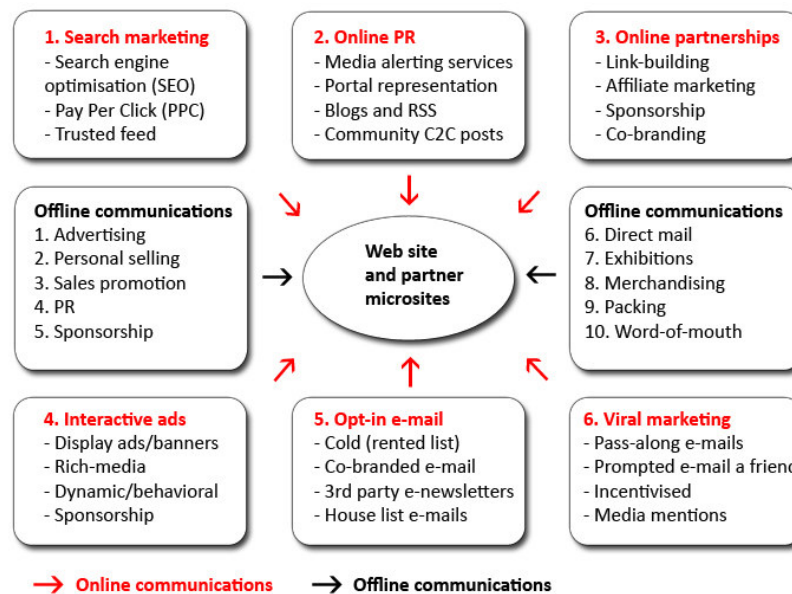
1. Search marketing
- Search engine optimisation (SEO)
- Pay Per Click (PPC)
- Trusted feed

2. Online PR
- Media alerting services
- Portal representation
- Blogs and RSS
- Community C2C posts

3. Online partnerships
- Link-building
- Affiliate marketing
- Sponsorship
- Co-branding

Offline communications
1. Advertising
2. Personal selling
3. Sales promotion
4. PR
5. Sponsorship

Web site and partner microsites

Offline communications
6. Direct mail
7. Exhibitions
8. Merchandising
9. Packing
10. Word-of-mouth

4. Interactive ads
- Display ads/banners
- Rich-media
- Dynamic/behavioral
- Sponsorship

5. Opt-in e-mail
- Cold (rented list)
- Co-branded e-mail
- 3rd party e-newsletters
- House list e-mails

6. Viral marketing
- Pass-along e-mails
- Prompted e-mail a friend
- Incentivised
- Media mentions

Online communications
Offline communications